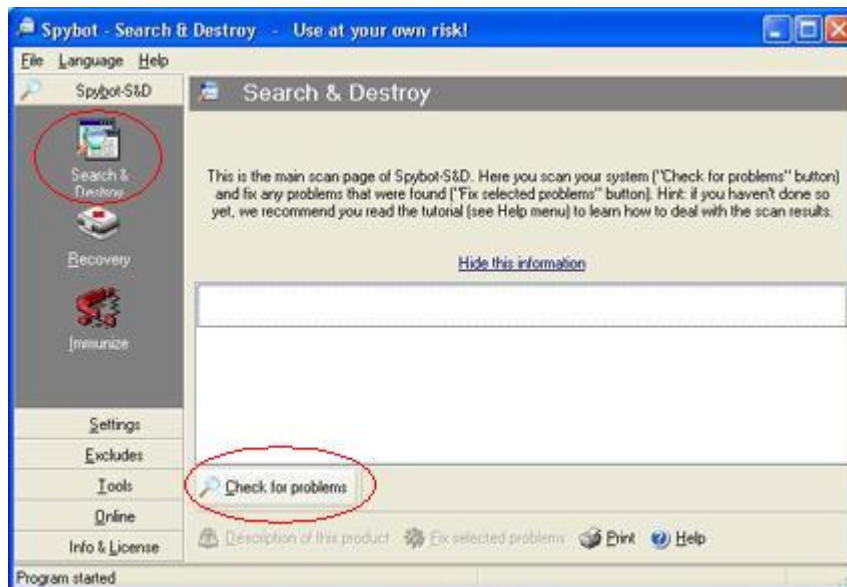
Spybot - Search & Destroy - Use at your own risk!

File Language Help

Spybot-S&D

Search & Destroy

This is the main scan page of Spybot-S&D. Here you scan your system ("Check for problems" button) and fix any problems that were found ("Fix selected problems" button). Hint: if you haven't done so yet, we recommend you read the tutorial (see Help menu) to learn how to deal with the scan results.

Hide this information

Search & Destroy

Recovery

Immunize

Settings

Excludes

Tools

Online

Info & License

Check for problems

Description of this product

Fix selected problems

Print

Help

Program started